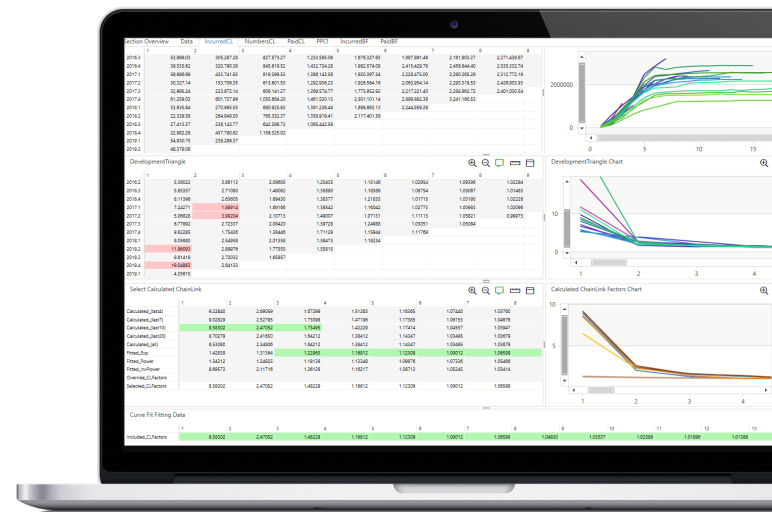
ection Overview Data IncurredCL NumbersCL PaidCL PPCI IncurredBF PaidBF

| | 1 | 2 | 3 | 4 | 5 | 6 | 7 | 8 |
|---|---|---|---|---|---|---|---|---|
| 2016.3 | 63,999.03 | 305,287.28 | 827,973.27 | 1,233,585.08 | 1,676,027.63 | 1,997,881.48 | 2,161,803.27 | 2,271,439.87 |
| 2016.4 | 39,535.62 | 320,790.39 | 845,618.52 | 1,402,734.28 | 1,950,574.09 | 2,415,429.78 | 2,456,844.40 | 2,535,322.74 |
| 2017.1 | 59,866.69 | 433,741.63 | 819,099.53 | 1,386,143.55 | 1,920,397.34 | 2,228,475.00 | 2,390,265.29 | 2,512,772.19 |
| 2017.2 | 30,527.74 | 153,759.55 | 613,801.53 | 1,292,958.23 | 1,926,564.16 | 2,065,954.14 | 2,293,319.53 | 2,426,603.65 |
| 2017.3 | 32,966.24 | 223,672.14 | 609,141.27 | 1,259,576.77 | 1,773,952.92 | 2,217,221.40 | 2,334,572.80 | 2,494,294.81 |
| 2017.4 | 61,239.03 | 601,737.99 | 1,093,854.20 | 1,461,530.13 | 2,501,101.14 | 2,999,082.39 | 3,241,160.53 | |
| 2018.1 | 33,635.84 | 270,995.55 | 690,829.93 | 1,391,236.46 | 1,986,803.13 | 2,244,559.29 | | |
| 2018.2 | 22,329.58 | 264,649.50 | 765,352.37 | 1,358,919.41 | 2,117,401.56 | | | |
| 2018.3 | 27,413.27 | 236,142.77 | 636,930.04 | 1,065,442.59 | | | | |
| 2018.4 | 22,952.26 | 437,780.62 | 1,156,525.02 | | | | | |
| 2019.1 | 54,930.75 | 239,286.37 | | | | | | |
| 2019.2 | 48,379.08 | | | | | | | |

2000000
0
0 5 10 15

DevelopmentTriangle

| | 1 | 2 | 3 | 4 | 5 | 6 | 7 | 8 |
|---|---|---|---|---|---|---|---|---|
| 2016.3 | 5.26002 | 3.85113 | 2.09606 | 1.20455 | 1.15145 | 1.02954 | 1.09386 | 1.02264 |
| 2016.4 | 5.86057 | 2.71060 | 1.49062 | 1.39065 | 1.16566 | 1.06754 | 1.05097 | 1.01483 |
| 2017.1 | 8.11396 | 2.63605 | 1.69430 | 1.38377 | 1.21833 | 1.01715 | 1.03199 | 1.02226 |
| 2017.2 | 7.24271 | 1.88912 | 1.69166 | 1.36542 | 1.16042 | 1.02773 | 1.00483 | 1.03249 |
| 2017.3 | 5.06628 | 3.98234 | 2.10773 | 1.49007 | 1.07151 | 1.11113 | 1.05821 | 0.99973 |
| 2017.4 | 9.82586 | 2.72357 | 2.05420 | 1.59726 | 1.24868 | 1.09051 | 1.05084 | |
| 2018.1 | 8.05685 | 2.54916 | 2.01385 | 1.42813 | 1.12975 | 1.11769 | | |
| 2018.2 | 11.85221 | 2.89197 | 1.77549 | 1.71129 | 1.15644 | | | |
| 2018.3 | 8.61416 | 2.72032 | 1.66857 | 1.55815 | 1.19234 | | | |
| 2018.4 | 19.04363 | 2.64183 | | | | | | |
| 2019.1 | 4.35615 | | | | | | | |

DevelopmentTriangle Chart
10
0
1 2 3 4

Select Calculated ChainLink

| | 1 | 2 | 3 | 4 | 5 | 6 | 7 | 8 |
|---|---|---|---|---|---|---|---|---|
| Calculated_(last3) | 6.22845 | 2.69069 | 1.67298 | 1.51283 | 1.16365 | 1.07440 | 1.03760 | |
| Calculated_(last7) | 9.02829 | 2.52795 | 1.75098 | 1.47196 | 1.11585 | 1.06153 | 1.04676 | |
| Calculated_(last10) | 8.58302 | 2.47052 | 1.73495 | 1.42229 | 1.17414 | 1.04597 | 1.03477 | |
| Calculated_(last20) | 8.70279 | 2.41650 | 1.64212 | 1.38242 | 1.14347 | 1.03469 | 1.02890 | |
| Calculated_(all) | 8.53066 | 2.34806 | 1.64212 | 1.38242 | 1.14347 | 1.03469 | 1.02890 | |
| Fitted_Exp | 1.42839 | 1.31064 | 1.22965 | 1.16012 | 1.12309 | 1.09012 | 1.06598 | |
| Fitted_Power | 1.34212 | 1.24252 | 1.19052 | 1.15632 | 1.13311 | 1.11280 | 1.09760 | |
| Fitted_InvPower | 8.66573 | 2.11716 | 1.36128 | 1.15782 | 1.08713 | 1.05250 | 1.03414 | |
| Override_CLFactors | | | | | | | | |
| Selected_CLFactors | 8.58302 | 2.47052 | 1.48229 | 1.16012 | 1.12309 | 1.09012 | 1.06598 | |

Calculated ChainLink Factors Chart
5
0
1 2 3 4

Curve Fit Fitting Data

| | 1 | 2 | 3 | 4 | 5 | 6 | 7 | 8 | 9 | 10 | 11 | 12 | 13 |
|---|---|---|---|---|---|---|---|---|---|---|---|---|---|
| Included_CLFactors | 8.58302 | 2.47052 | 1.48229 | 1.16012 | 1.12309 | 1.09012 | 1.06598 | 1.04630 | 1.03537 | 1.02569 | 1.01896 | 1.01388 | |